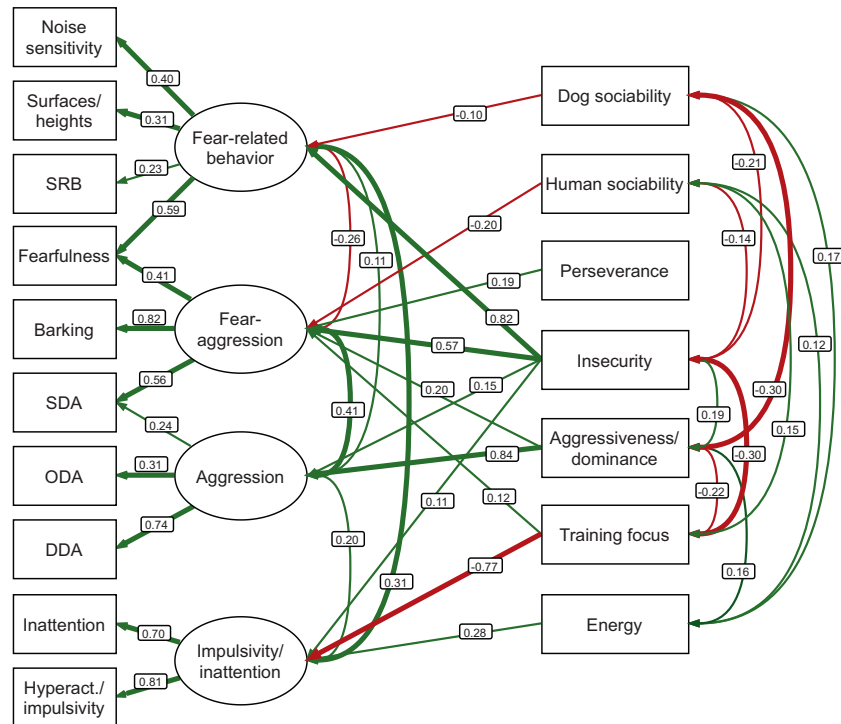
Noise sensitivity

Surfaces/ heights

SRB

Fearfulness

Barking

SDA

ODA

DDA

Inattention

Hyperact./ impulsivity

0.40

0.31

0.23

0.59

0.41

0.82

0.56

0.24

0.31

0.74

0.70

0.81

Fear-related behavior

Fear-aggression

Aggression

Impulsivity/ inattention

-0.10

-0.26

0.11

-0.20

0.19

0.82

0.57

0.20

0.15

0.41

0.84

0.11

0.12

0.20

0.31

-0.77

0.28

Dog sociability

Human sociability

Perseverance

Insecurity

Aggressiveness/ dominance

Training focus

Energy

-0.21

-0.14

0.17

0.12

-0.30

0.19

-0.30

0.15

-0.22

0.16